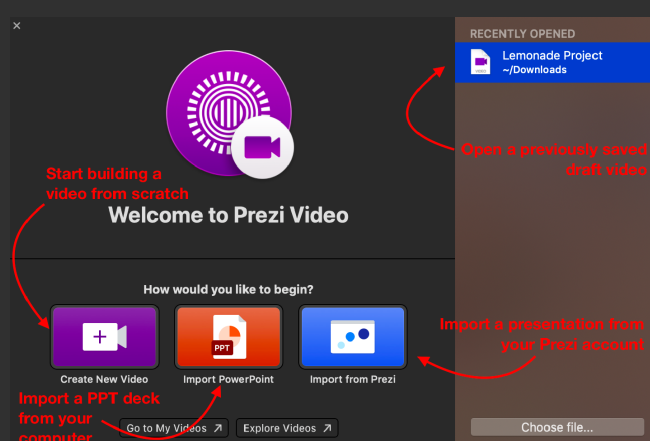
×

Start building a video from scratch

Welcome to Prezi Video

How would you like to begin?

Create New Video

PPT

Import PowerPoint

Import from Prezi

Import a PPT deck from your computer

Go to My Videos ↗

Explore Videos ↗

RECENTLY OPENED

Lemonade Project
~/Downloads

Open a previously saved draft video

Import a presentation from your Prezi account

Choose file...